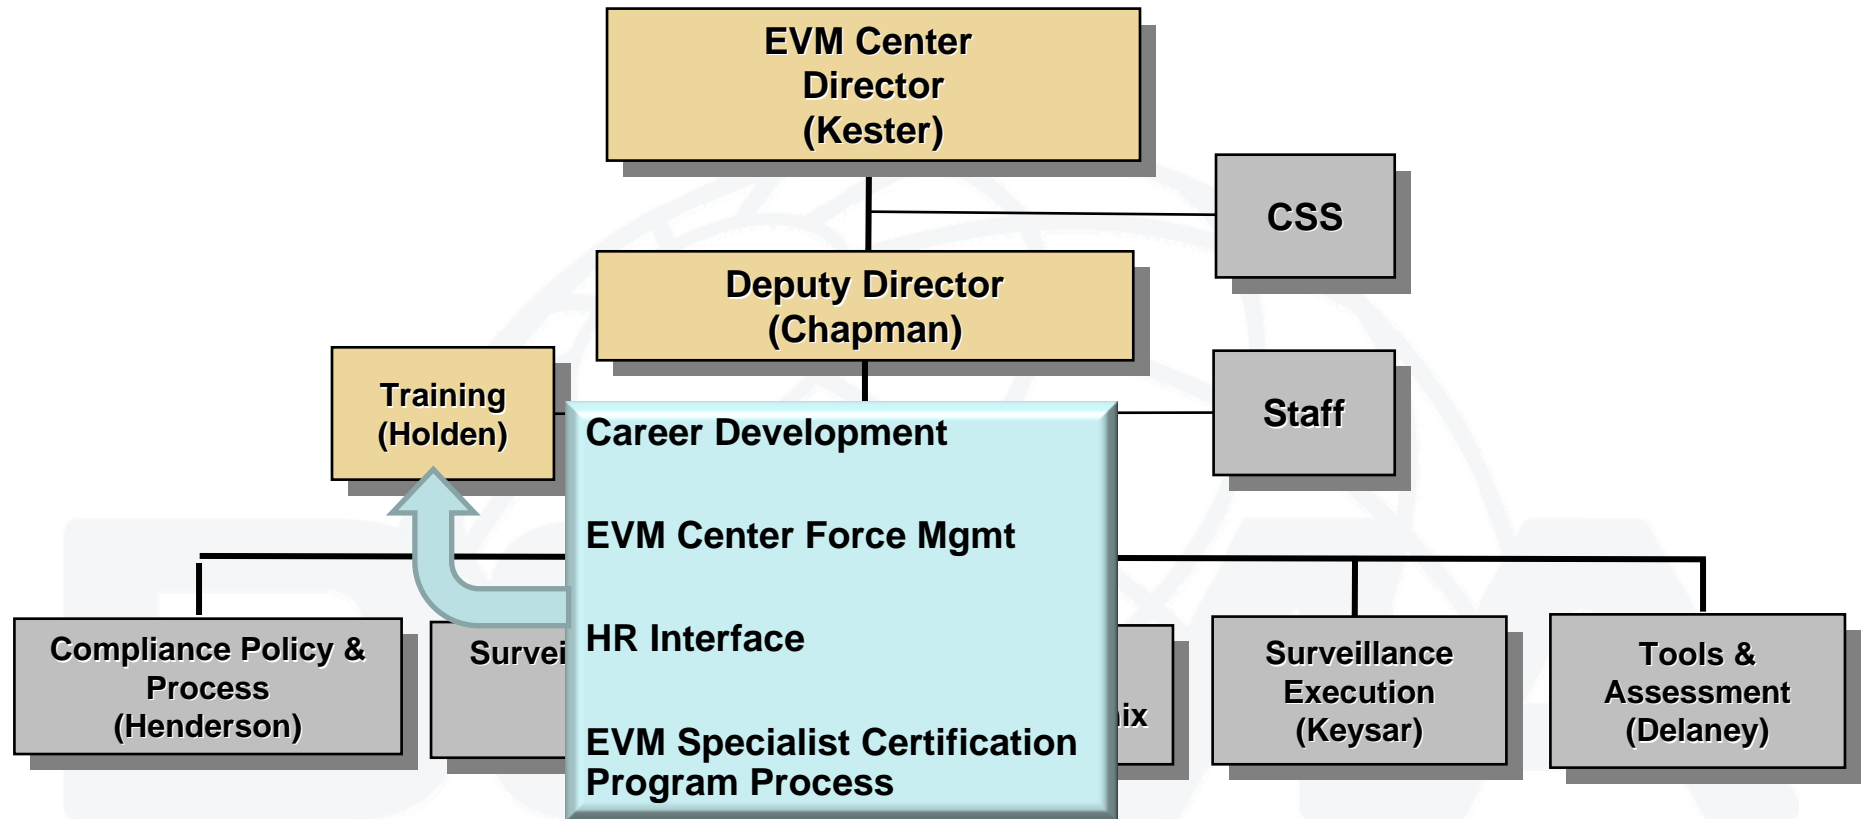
EVM Center Director (Kester)

CSS

Deputy Director (Chapman)

Training (Holden)

Staff

Career Development

EVM Center Force Mgmt

HR Interface

EVM Specialist Certification Program Process

Compliance Policy & Process (Henderson)

Survei

ix

Surveillance Execution (Keysar)

Tools & Assessment (Delaney)